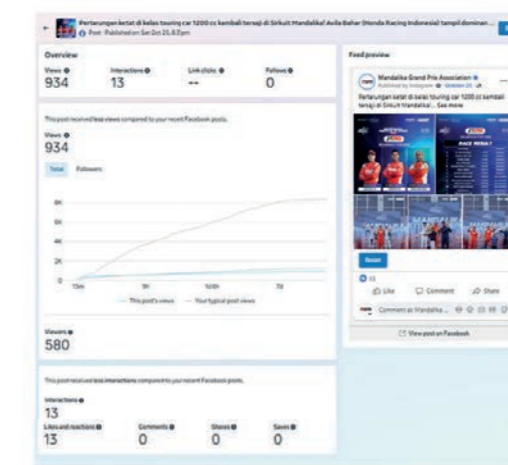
Pertarungan ketat di kelas touring car 1200 cc kembali tersaji di Sirkuit Mandalika! Avila Bahar (Honda Racing Indonesia) tampil dominan...
Post · Published on Sat Oct 25, 8:03pm

Overview

| Views | Interactions | Link clicks | Follows |
|---|---|---|---|
| 934 | 13 | -- | 0 |

This post received less views compared to your recent Facebook posts.

Views
934

Total Followers

8K
6K
4K
2K
0

15m 1h 1d1h 7d

— This post's views — Your typical post views

Viewers
580

This post received less interactions compared to your recent Facebook posts.

Interactions
13

| Likes and reactions | Comments | Shares | Saves |
|---|---|---|---|
| 13 | 0 | 0 | 0 |

Feed preview

Mandalika Grand Prix Association
Published by Instagram · October 25
Pertarungan ketat di kelas touring car 1200 cc kembali tersaji di Sirkuit Mandalika!... See more

RACE RESULT

Boost

13

Like Comment Share

Comment as Mandalika...

View post on Facebook